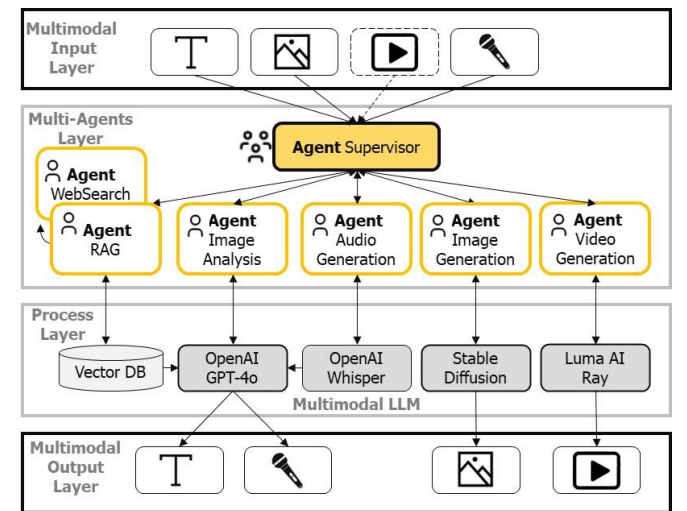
Multimodal Input Layer

T

Multi-Agents Layer

Agent Supervisor

Agent WebSearch

Agent RAG

Agent Image Analysis

Agent Audio Generation

Agent Image Generation

Agent Video Generation

Process Layer

Vector DB

OpenAI GPT-4o

OpenAI Whisper

Stable Diffusion

Luma AI Ray

Multimodal LLM

Multimodal Output Layer

T